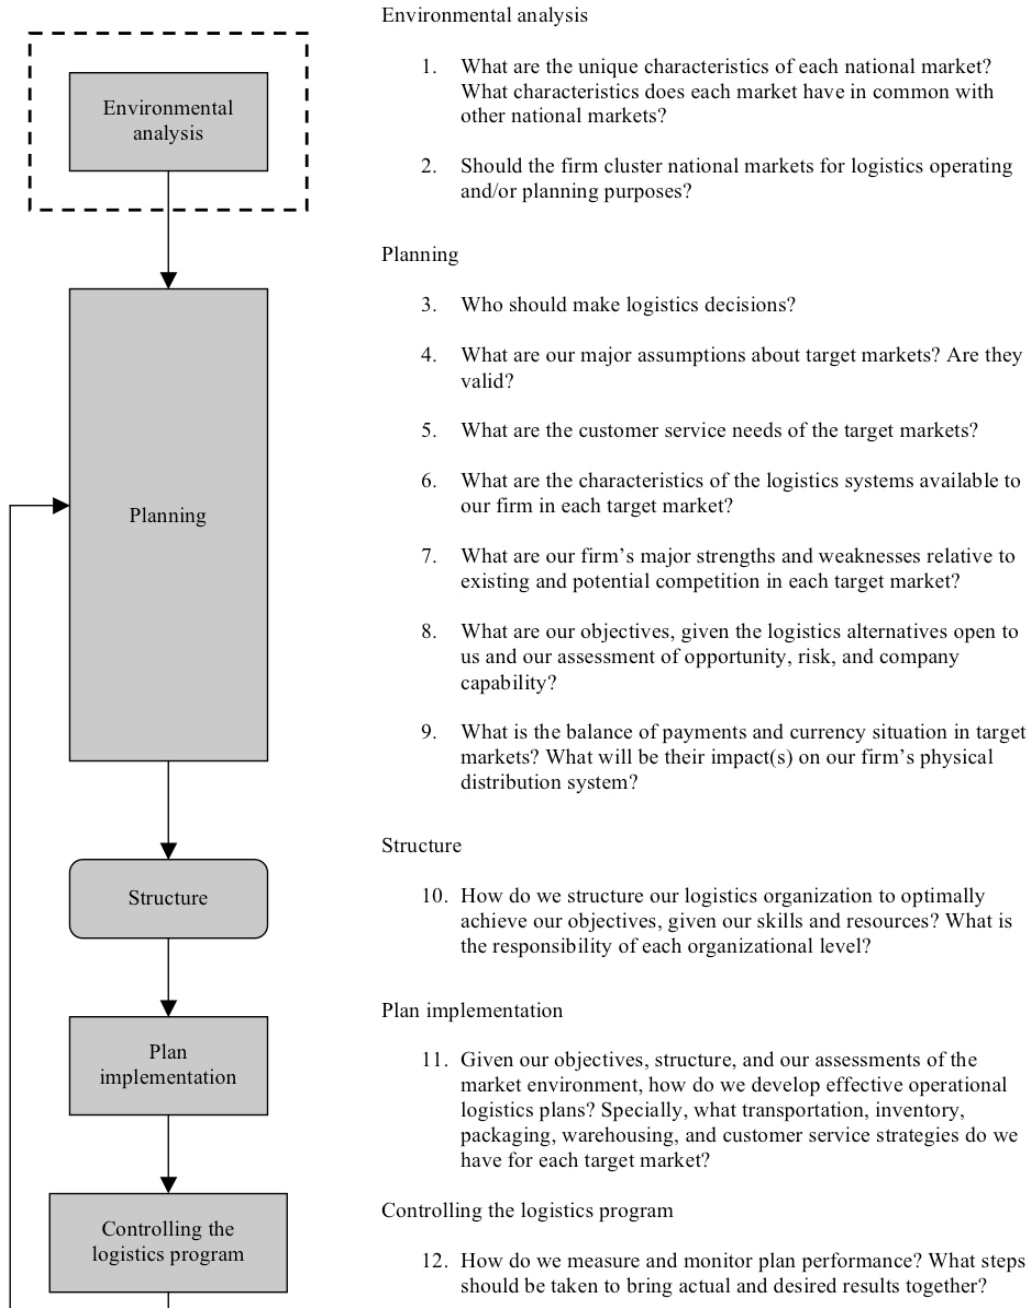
Environmental analysis

Planning

Structure

Plan implementation

Controlling the logistics program

Environmental analysis

1. What are the unique characteristics of each national market? What characteristics does each market have in common with other national markets?

2. Should the firm cluster national markets for logistics operating and/or planning purposes?

Planning

3. Who should make logistics decisions?

4. What are our major assumptions about target markets? Are they valid?

5. What are the customer service needs of the target markets?

6. What are the characteristics of the logistics systems available to our firm in each target market?

7. What are our firm's major strengths and weaknesses relative to existing and potential competition in each target market?

8. What are our objectives, given the logistics alternatives open to us and our assessment of opportunity, risk, and company capability?

9. What is the balance of payments and currency situation in target markets? What will be their impact(s) on our firm's physical distribution system?

Structure

10. How do we structure our logistics organization to optimally achieve our objectives, given our skills and resources? What is the responsibility of each organizational level?

Plan implementation

11. Given our objectives, structure, and our assessments of the market environment, how do we develop effective operational logistics plans? Specially, what transportation, inventory, packaging, warehousing, and customer service strategies do we have for each target market?

Controlling the logistics program

12. How do we measure and monitor plan performance? What steps should be taken to bring actual and desired results together?